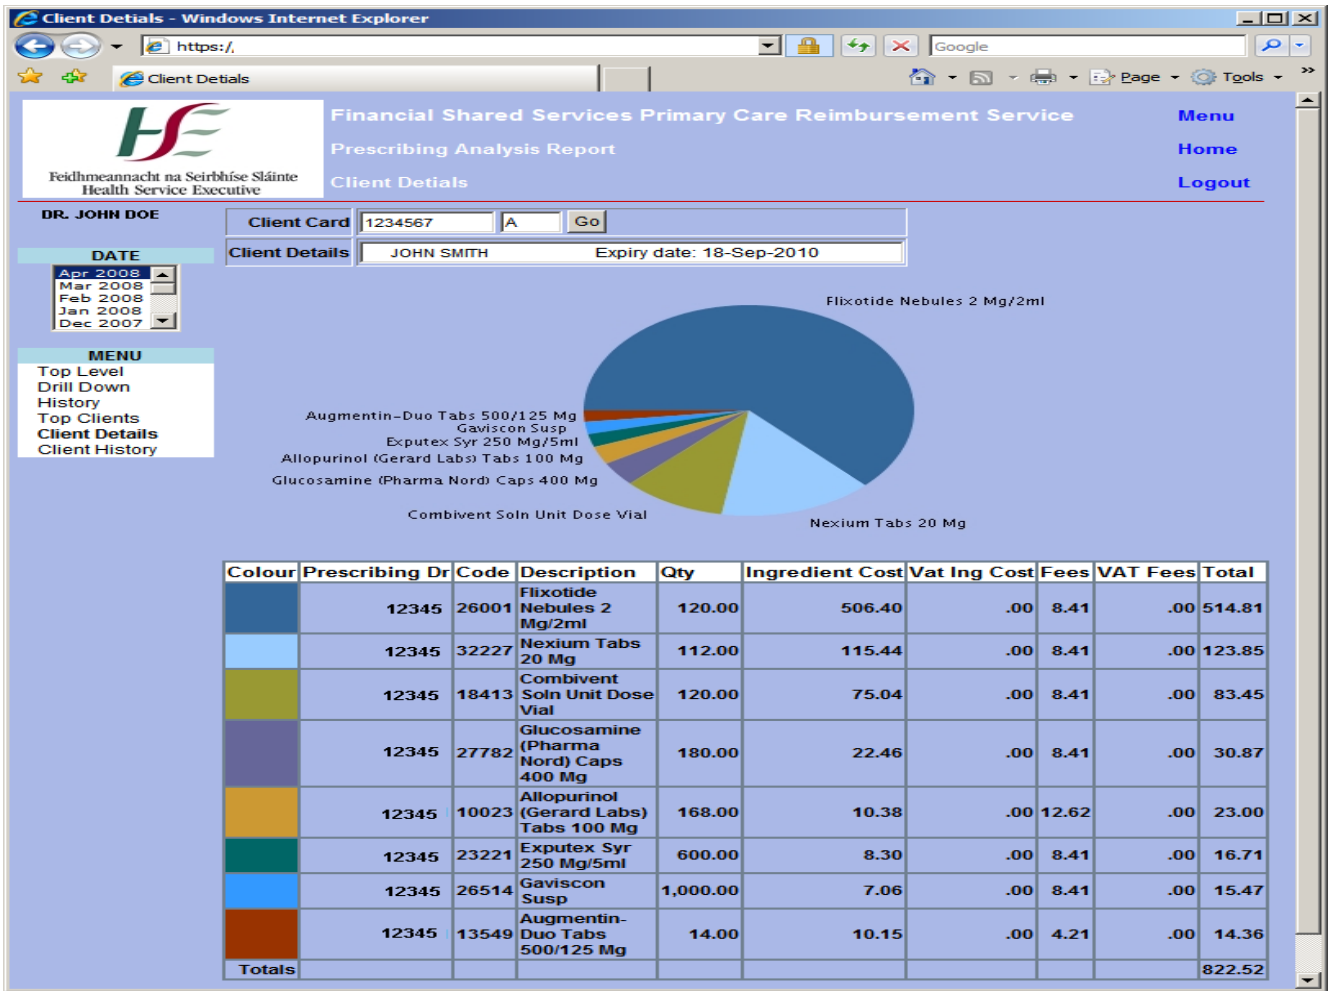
Client Detials - Windows Internet Explorer

https:/

Google

Client Detials

Page Tools

Feidhmeannacht na Seirbhíse Sláinte
Health Service Executive

Financial Shared Services Primary Care Reimbursement Service
Prescribing Analysis Report
Client Detials

Menu
Home
Logout

DR. JOHN DOE

DATE
Apr 2008
Mar 2008
Feb 2008
Jan 2008
Dec 2007

MENU
Top Level
Drill Down
History
Top Clients
Client Details
Client History

Client Card 1234567 A Go
Client Details JOHN SMITH Expiry date: 18-Sep-2010

Flixotide Nebules 2 Mg/2ml
Augmentin-Duo Tabs 500/125 Mg
Gaviscon Susp
Exputex Syr 250 Mg/5ml
Allopurinol (Gerard Labs) Tabs 100 Mg
Glucosamine (Pharma Nord) Caps 400 Mg
Combivent Soln Unit Dose Vial
Nexium Tabs 20 Mg

| Colour | Prescribing Dr | Code | Description | Qty | Ingredient Cost | Vat Ing Cost | Fees | VAT Fees | Total |
|---|---|---|---|---|---|---|---|---|---|
| | 12345 | 26001 | Flixotide Nebules 2 Mg/2ml | 120.00 | 506.40 | .00 | 8.41 | .00 | 514.81 |
| | 12345 | 32227 | Nexium Tabs 20 Mg | 112.00 | 115.44 | .00 | 8.41 | .00 | 123.85 |
| | 12345 | 18413 | Combivent Soln Unit Dose Vial | 120.00 | 75.04 | .00 | 8.41 | .00 | 83.45 |
| | 12345 | 27782 | Glucosamine (Pharma Nord) Caps 400 Mg | 180.00 | 22.46 | .00 | 8.41 | .00 | 30.87 |
| | 12345 | 10023 | Allopurinol (Gerard Labs) Tabs 100 Mg | 168.00 | 10.38 | .00 | 12.62 | .00 | 23.00 |
| | 12345 | 23221 | Exputex Syr 250 Mg/5ml | 600.00 | 8.30 | .00 | 8.41 | .00 | 16.71 |
| | 12345 | 26514 | Gaviscon Susp | 1,000.00 | 7.06 | .00 | 8.41 | .00 | 15.47 |
| | 12345 | 13549 | Augmentin-Duo Tabs 500/125 Mg | 14.00 | 10.15 | .00 | 4.21 | .00 | 14.36 |
| Totals | | | | | | | | | 822.52 |